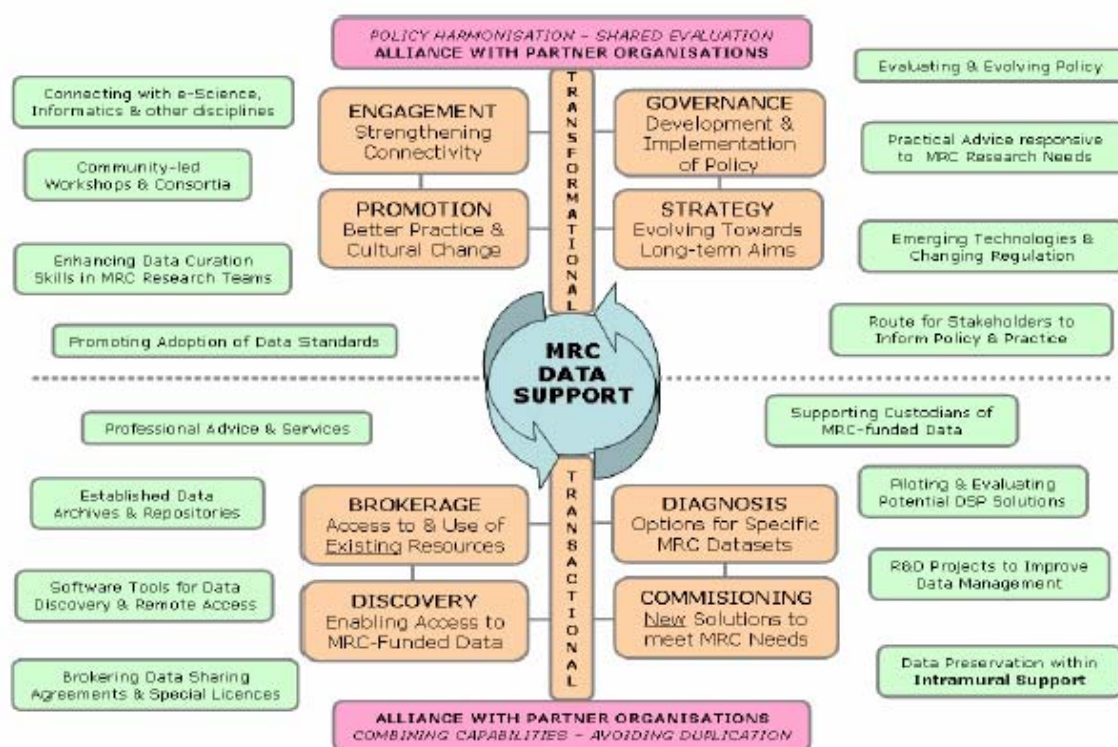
POLICY HARMONISATION – SHARED EVALUATION
ALLIANCE WITH PARTNER ORGANISATIONS

Connecting with e-Science, Informatics & other disciplines

Community-led Workshops & Consortia

Enhancing Data Curation Skills in MRC Research Teams

Promoting Adoption of Data Standards

ENGAGEMENT
Strengthening Connectivity

PROMOTION
Better Practice & Cultural Change

TRANSFORMATIONAL

GOVERNANCE
Development & Implementation of Policy

STRATEGY
Evolving Towards Long-term Aims

Evaluating & Evolving Policy

Practical Advice responsive to MRC Research Needs

Emerging Technologies & Changing Regulation

Route for Stakeholders to Inform Policy & Practice

MRC DATA SUPPORT

Professional Advice & Services

Established Data Archives & Repositories

Software Tools for Data Discovery & Remote Access

Brokering Data Sharing Agreements & Special Licences

BROKERAGE
Access to & Use of Existing Resources

DISCOVERY
Enabling Access to MRC-Funded Data

TRANSACTIONAL

DIAGNOSIS
Options for Specific MRC Datasets

COMMISIONING
New Solutions to meet MRC Needs

Supporting Custodians of MRC-funded Data

Piloting & Evaluating Potential DSP Solutions

R&D Projects to Improve Data Management

Data Preservation within Intramural Support

ALLIANCE WITH PARTNER ORGANISATIONS
COMBINING CAPABILITIES – AVOIDING DUPLICATION